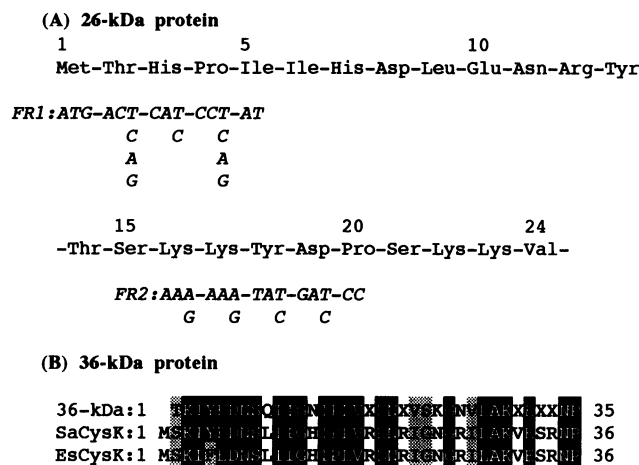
(A) 26-kDa protein

1 5 10
Met-Thr-His-Pro-Ile-Ile-His-Asp-Leu-Glu-Asn-Arg-Tyr

FR1:ATG-ACT-CAT-CCT-AT
C C C
A A
G G

15 20 24
-Thr-Ser-Lys-Lys-Tyr-Asp-Pro-Ser-Lys-Lys-Val-

FR2:AAA-AAA-TAT-GAT-CC
G G C C

(B) 36-kDa protein

36-kDa:1 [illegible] 35
SaCysK:1 MSK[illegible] 36
EsCysK:1 MS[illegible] 36